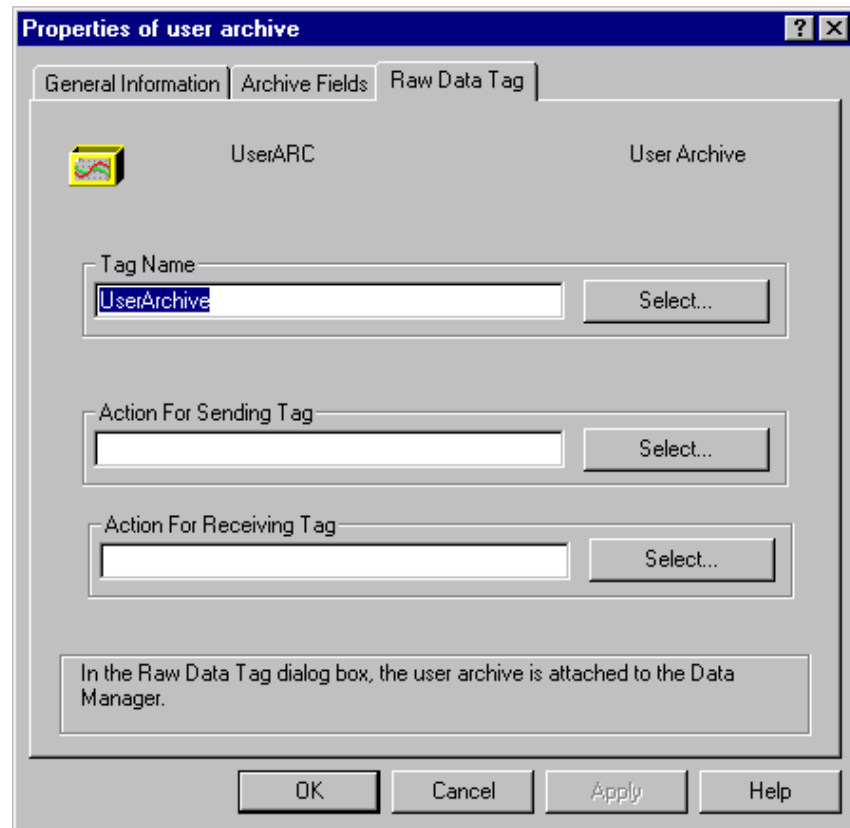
Properties of user archive

? X

General Information | Archive Fields | Raw Data Tag

UserARC

User Archive

Tag Name

UserArchive

Select...

Action For Sending Tag

Select...

Action For Receiving Tag

Select...

In the Raw Data Tag dialog box, the user archive is attached to the Data Manager.

OK

Cancel

Apply

Help